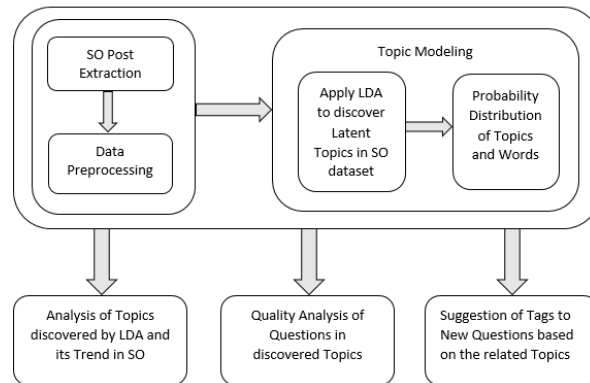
SO Post Extraction

Data Preprocessing

Topic Modeling

Apply LDA to discover Latent Topics in SO dataset

Probability Distribution of Topics and Words

Analysis of Topics discovered by LDA and its Trend in SO

Quality Analysis of Questions in discovered Topics

Suggestion of Tags to New Questions based on the related Topics